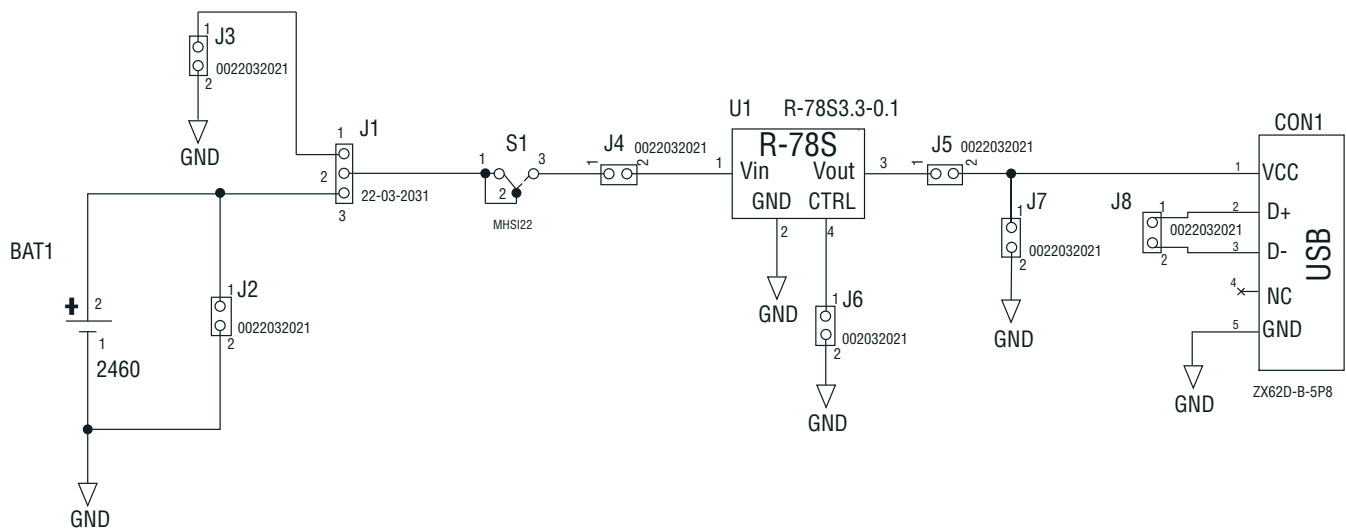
1
J3
0022032021
2
GND

1 J1
2
3
22-03-2031

BAT1
2
1
2460

GND

1 J2
0022032021
2

S1
1 3
2
MHSI22

J4 0022032021
1 2

U1 R-78S3.3-0.1
R-78S
1 Vin Vout 3
GND CTRL
2 4
GND

1 J6
002032021
2
GND

J5 0022032021
1 2

1 J7
0022032021
2
GND

J8
1
0022032021
2

CON1
1 VCC
2 D+
3 D-
4 NC
5 GND
USB
GND
ZX62D-B-5P8